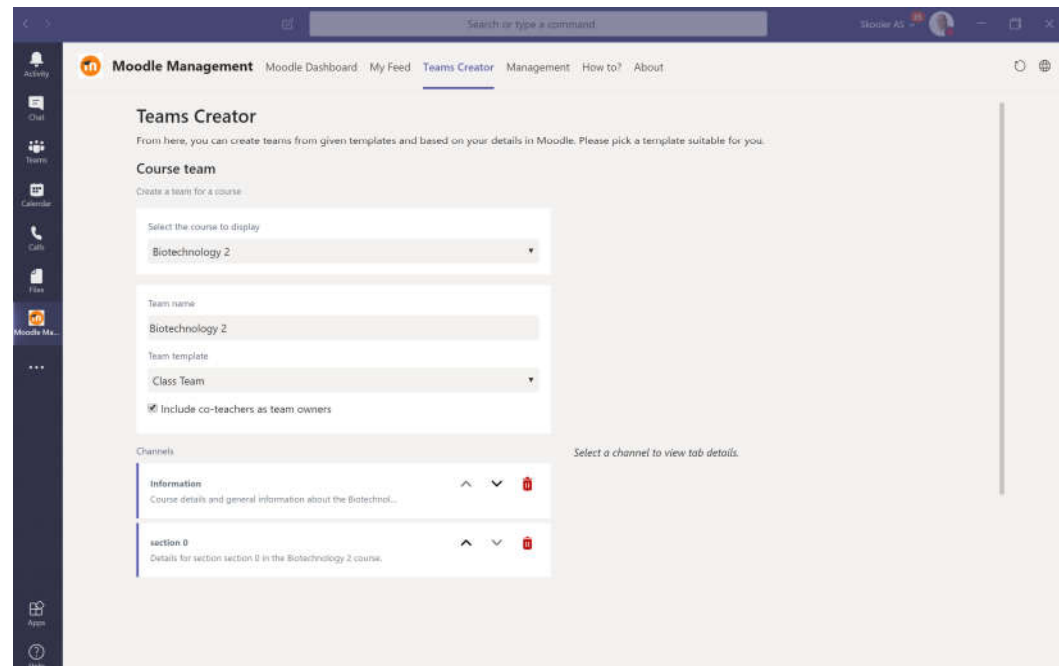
Search or type a command

Skooler AS

Activity

Chat

Teams

Calendar

Calls

Files

Moodle Ma...

...

Apps

Help

Moodle Management Moodle Dashboard My Feed Teams Creator Management How to? About

Teams Creator

From here, you can create teams from given templates and based on your details in Moodle. Please pick a template suitable for you.

Course team

Create a team for a course

Select the course to display

Biotechnology 2

Team name

Biotechnology 2

Team template

Class Team

Include co-teachers as team owners

Channels

Select a channel to view tab details.

Information

Course details and general information about the Biotechnol...

section 0

Details for section section 0 in the Biotechnology 2 course.